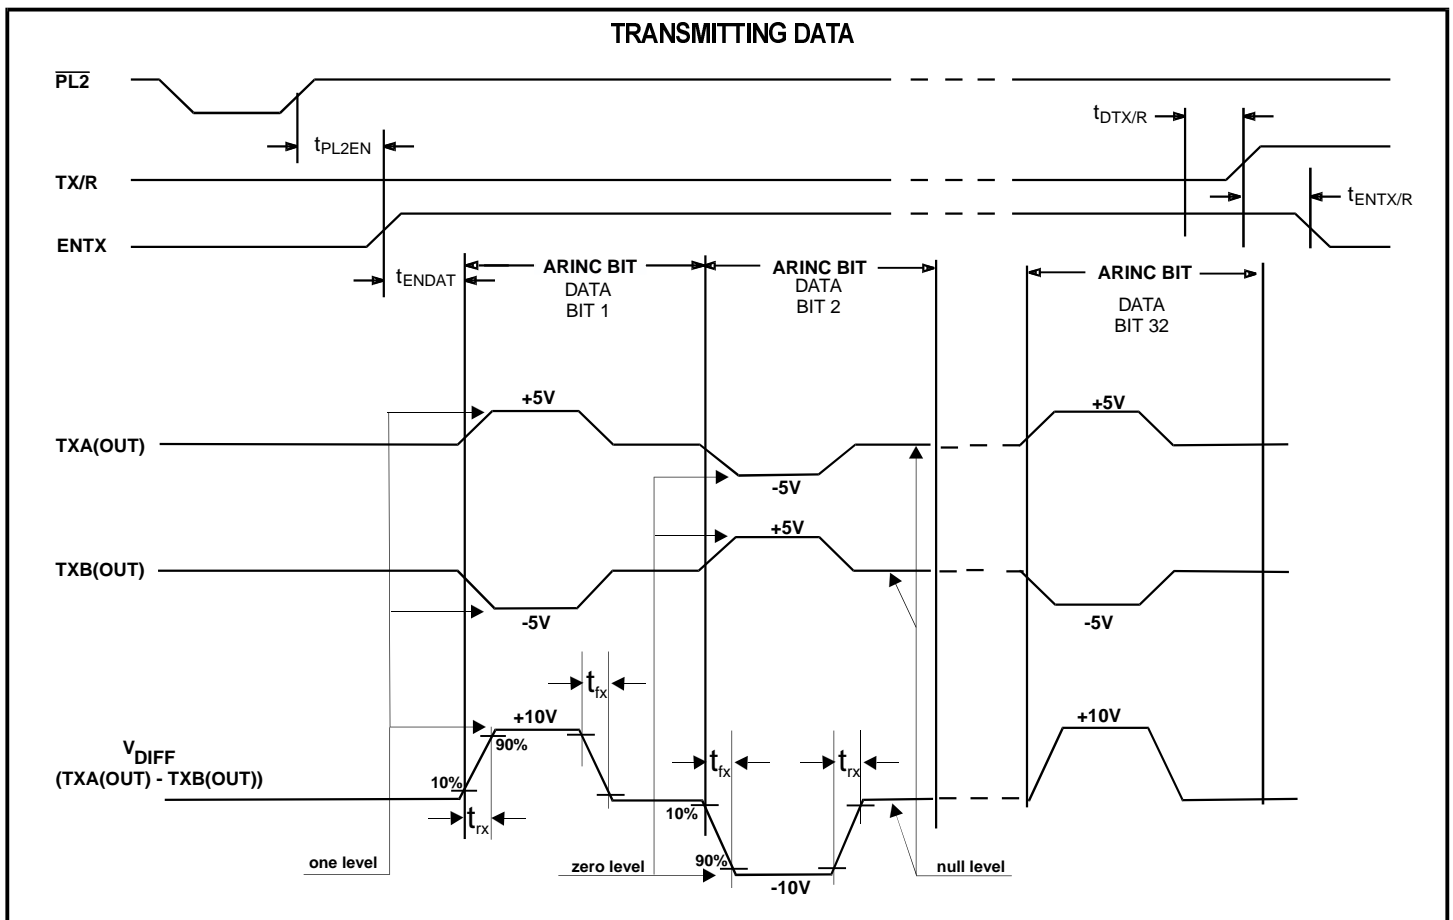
TRANSMITTING DATA

$\overline{PL2}$

$t_{PL2EN}$

$t_{DTX/R}$

TX/R

$t_{ENTX/R}$

ENTX

$t_{ENDAT}$

ARINC BIT
DATA
BIT 1

ARINC BIT
DATA
BIT 2

ARINC BIT
DATA
BIT 32

+5V

TXA(OUT)

-5V

+5V

+5V

TXB(OUT)

-5V

-5V

$t_{fx}$

+10V

+10V

$V_{DIFF}$
(TXA(OUT) - TXB(OUT))

90%

10%

$t_{fx}$

$t_{rx}$

10%

$t_{rx}$

90%

one level

zero level

-10V

null level